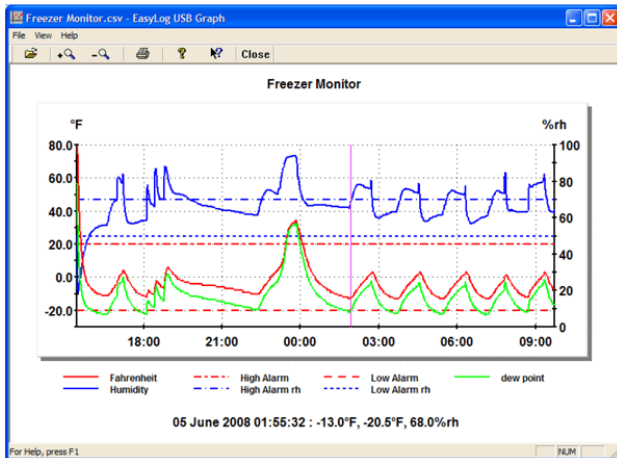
Freezer Monitor.csv - EasyLog USB Graph

File View Help

Close

Freezer Monitor

°F

%rh

80.0
60.0
40.0
20.0
0.0
-20.0

100
80
60
40
20
0

18:00
21:00
00:00
03:00
06:00
09:00

Fahrenheit
Humidity
High Alarm
High Alarm rh
Low Alarm
Low Alarm rh
dew point

05 June 2008 01:55:32 : -13.0°F, -20.5°F, 68.0%rh

For Help, press F1

NUM